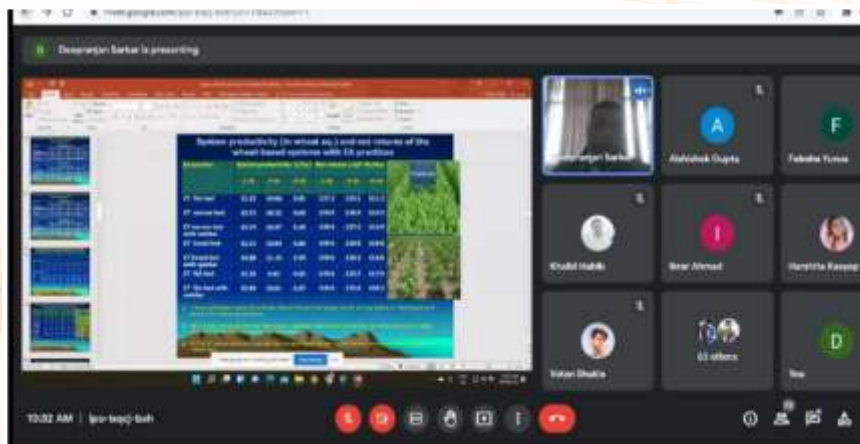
Deepranjan Sarkar is presenting

System productivity (in wheat eq.) and net returns of the wheat-based systems with CA practices

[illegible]

Deepranjan Sarkar

A
Abhishek Gupta

F
Fabeha Yunus

Khalid Habib

I
Israr Ahmad

Harshita Rawat

Vivian Shukla

63 others

D
You

10:32 AM | ipo-teqc-bsh